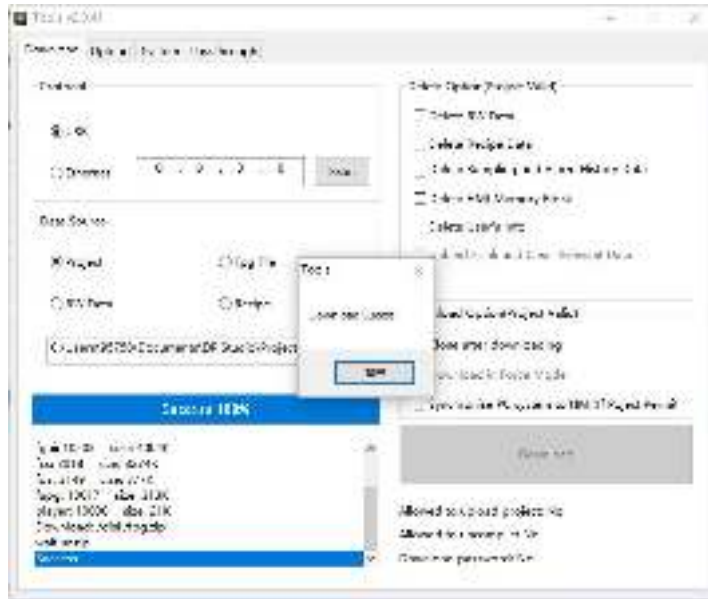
Tools v2.0.0

Download | Upload | System | User Example

Protocol

USB

Ethernet 0 . 0 . 0 . 0 Scan

Data Source

Project | Log File

SW Para | Recipe

C:\Users\95750\Documents\DF Studio\Project

Success 100%

Delete Option (Project Valid)

Delete SW Para

Delete Recipe Data

Delete Sampling and Alarm History Data

Delete HMI Memory Param

Delete User's Info

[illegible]

Tools

Download Success

OK

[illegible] Project Reflect

Close after downloading

Download in Force Mode

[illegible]

Download

Allowed to upload project file

Allowed to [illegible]

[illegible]

Success